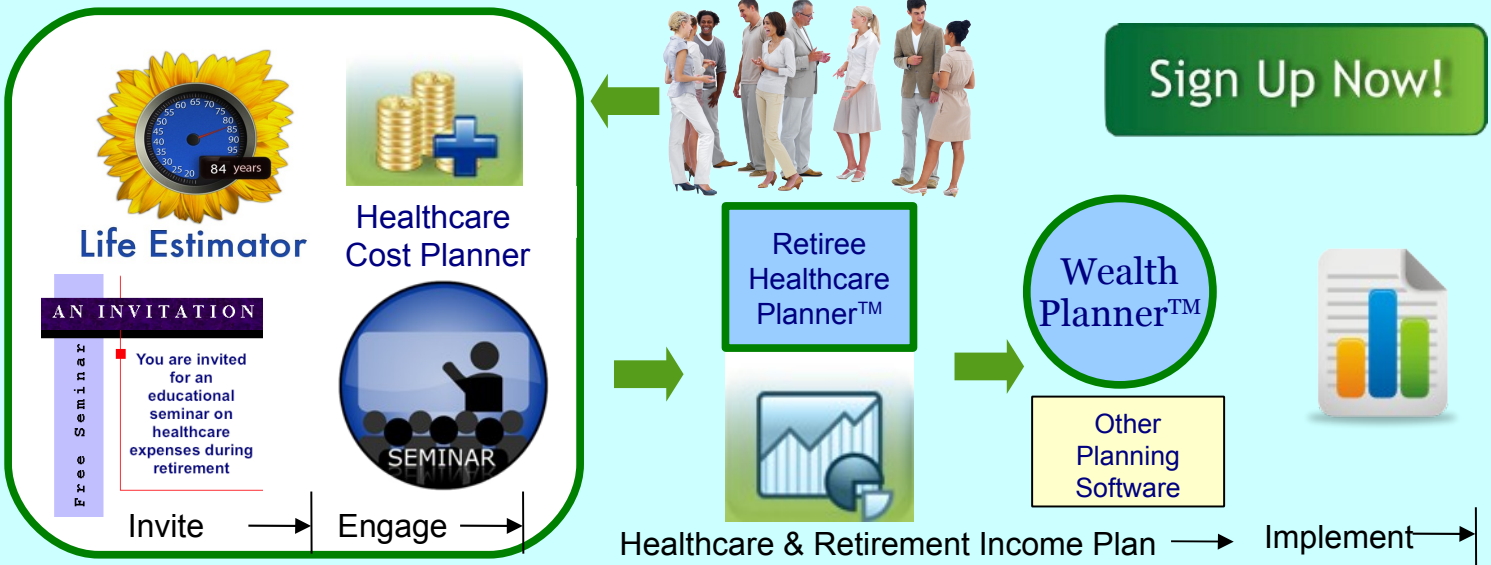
Sign Up Now!

50 55 60 65 70 75 80 85 90 95 45 40 35 30 25 20
84 years

Life Estimator

Healthcare Cost Planner

AN INVITATION

Free Seminar

You are invited for an educational seminar on healthcare expenses during retirement

SEMINAR

Invite

Engage

Retiree Healthcare Planner$^{TM}$

Wealth Planner$^{TM}$

Other Planning Software

Healthcare & Retirement Income Plan

Implement